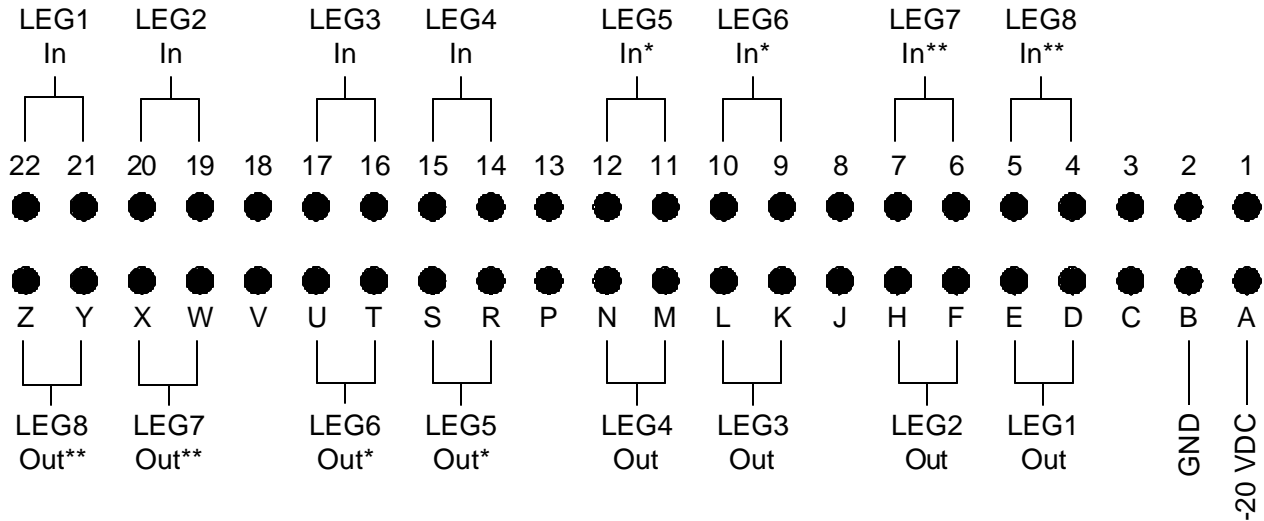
LEG1
In

LEG2
In

LEG3
In

LEG4
In

LEG5
In*

LEG6
In*

LEG7
In**

LEG8
In**

22 21 20 19 18 17 16 15 14 13 12 11 10 9 8 7 6 5 4 3 2 1

Z Y X W V U T S R P N M L K J H F E D C B A

LEG8
Out**

LEG7
Out**

LEG6
Out*

LEG5
Out*

LEG4
Out

LEG3
Out

LEG2
Out

LEG1
Out

GND

-20 VDC